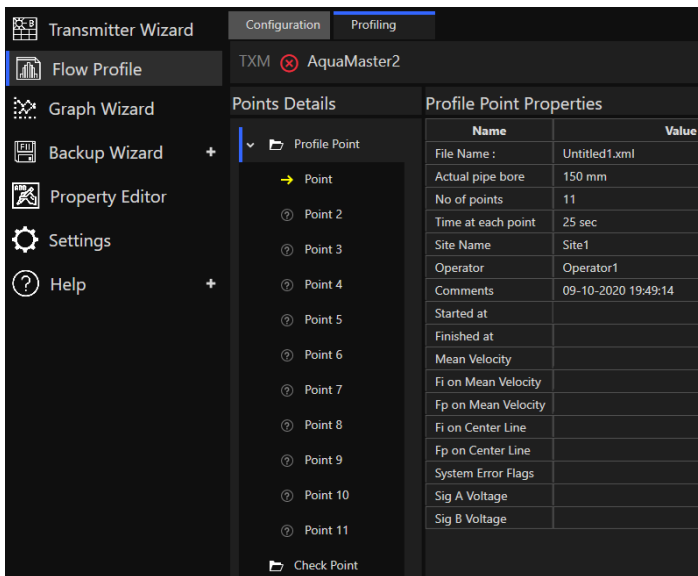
Transmitter Wizard
Flow Profile
Graph Wizard
Backup Wizard +
Property Editor
Settings
Help +

Configuration
Profiling

TXM AquaMaster2

Points Details

Profile Point
Point
Point 2
Point 3
Point 4
Point 5
Point 6
Point 7
Point 8
Point 9
Point 10
Point 11
Check Point

Profile Point Properties

| Name | Value |
|---|---|
| File Name : | Untitled1.xml |
| Actual pipe bore | 150 mm |
| No of points | 11 |
| Time at each point | 25 sec |
| Site Name | Site1 |
| Operator | Operator1 |
| Comments | 09-10-2020 19:49:14 |
| Started at | |
| Finished at | |
| Mean Velocity | |
| Fi on Mean Velocity | |
| Fp on Mean Velocity | |
| Fi on Center Line | |
| Fp on Center Line | |
| System Error Flags | |
| Sig A Voltage | |
| Sig B Voltage | |